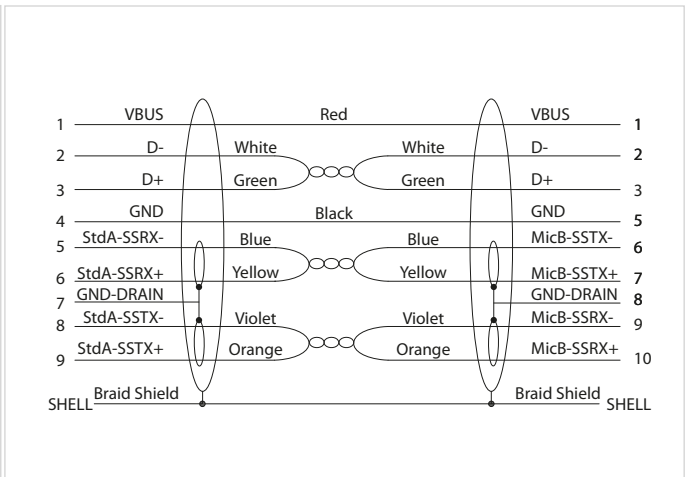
1 VBUS Red VBUS 1
2 D- White White D- 2
3 D+ Green Green D+ 3
4 GND Black GND 5
5 StdA-SSRX- Blue Blue MicB-SSTX- 6
6 StdA-SSRX+ Yellow Yellow MicB-SSTX+ 7
7 GND-DRAIN GND-DRAIN 8
8 StdA-SSTX- Violet Violet MicB-SSRX- 9
9 StdA-SSTX+ Orange Orange MicB-SSRX+ 10
SHELL Braid Shield Braid Shield SHELL